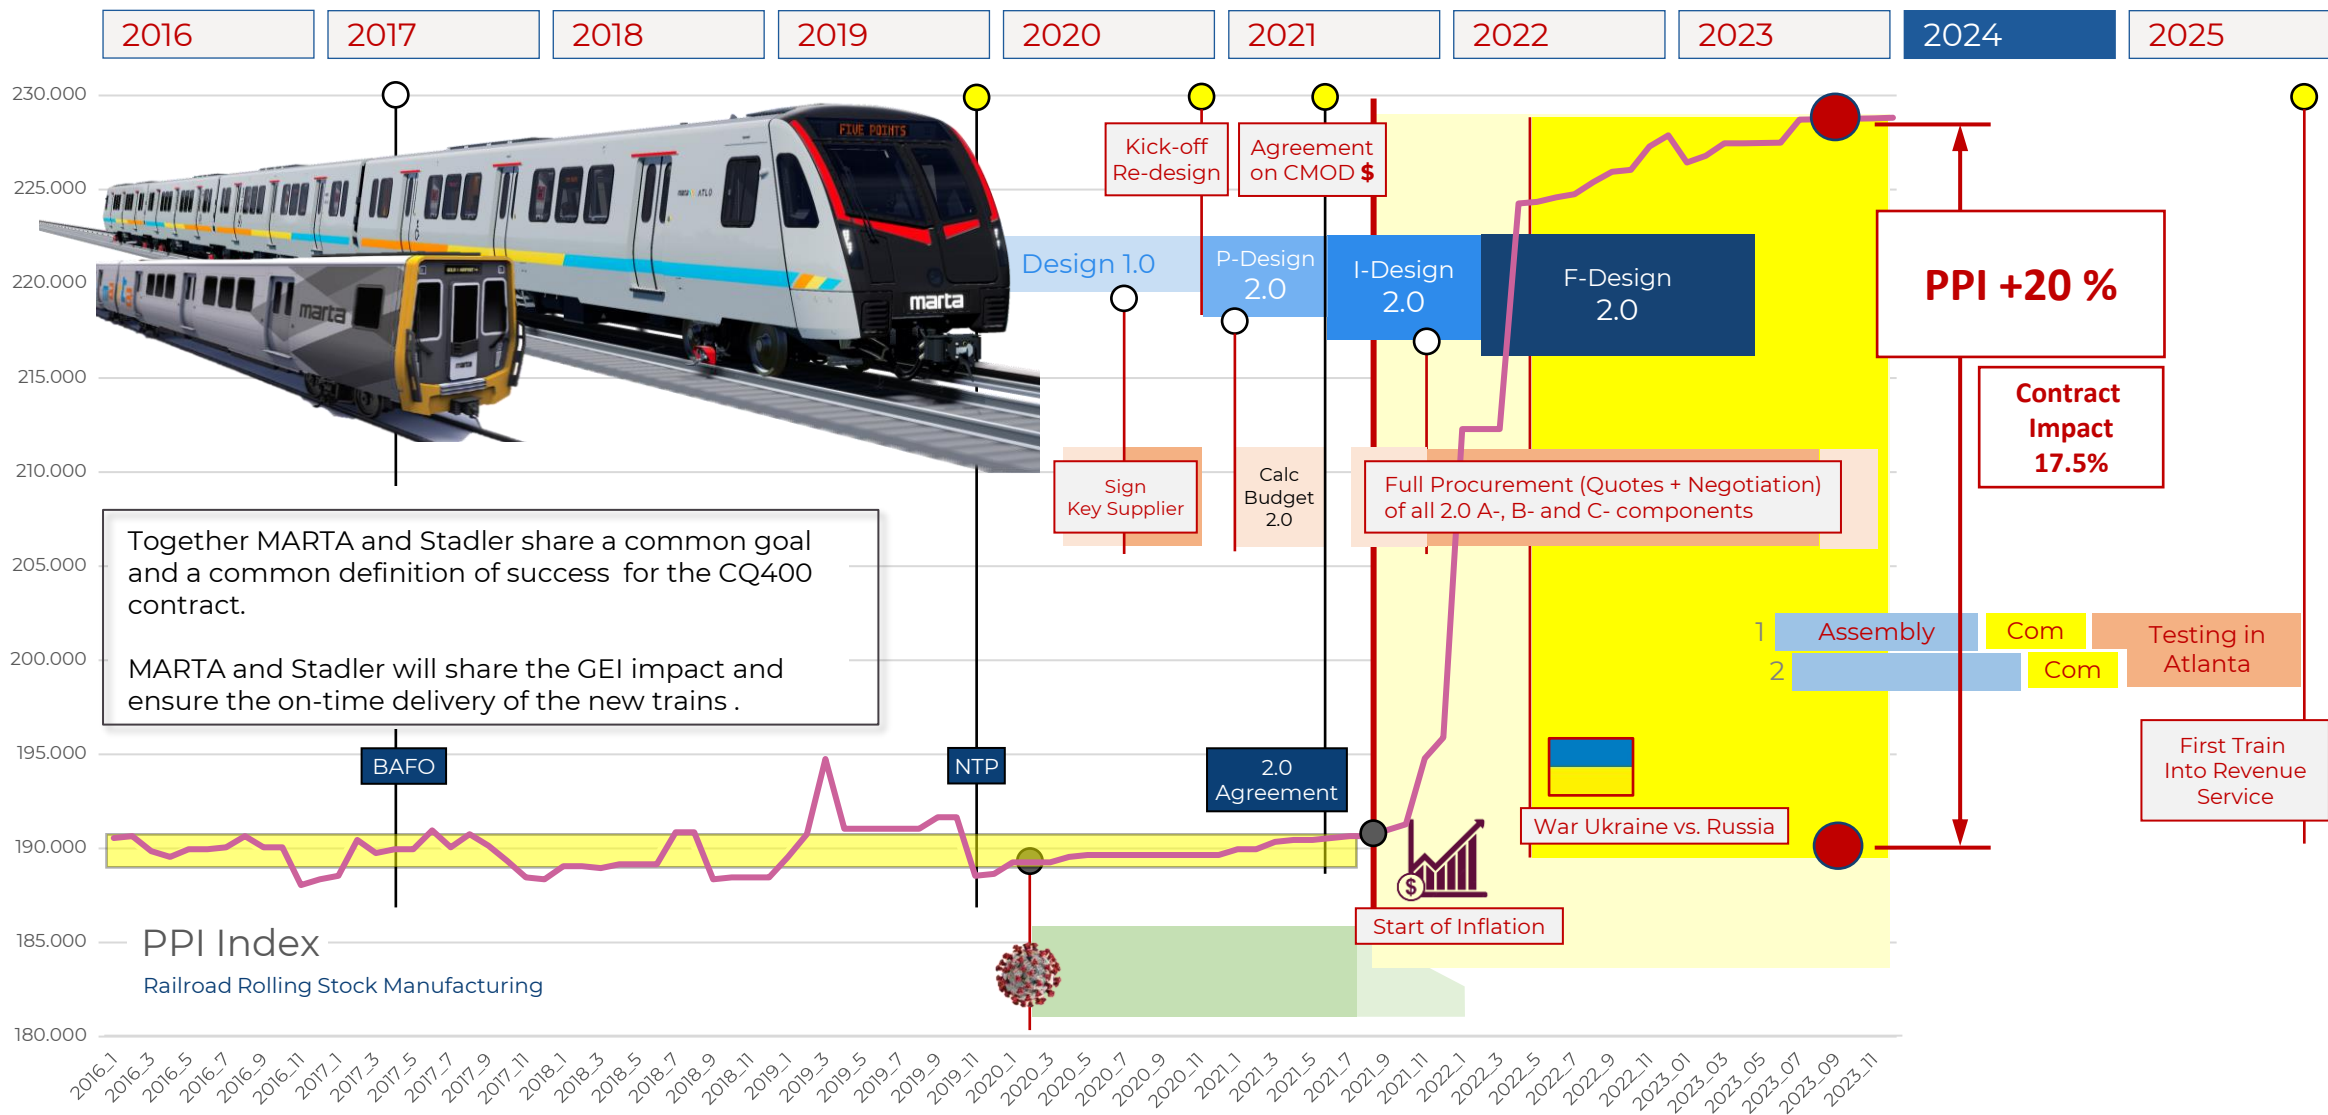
2016 2017 2018 2019 2020 2021 2022 2023 2024 2025

230.000
225.000
220.000
215.000
210.000
205.000
200.000
195.000
190.000
185.000
180.000

FIVE POINTS
marta
marta

Kick-off Re-design

Agreement on CMOD $

Design 1.0

P-Design 2.0

I-Design 2.0

F-Design 2.0

PPI +20 %

Contract Impact 17.5%

Sign Key Supplier

Calc Budget 2.0

Full Procurement (Quotes + Negotiation) of all 2.0 A-, B- and C- components

Together MARTA and Stadler share a common goal and a common definition of success for the CQ400 contract.

MARTA and Stadler will share the GEI impact and ensure the on-time delivery of the new trains .

1 Assembly Com Testing in Atlanta
2 Com

BAFO

NTP

2.0 Agreement

War Ukraine vs. Russia

First Train Into Revenue Service

Start of Inflation

PPI Index

Railroad Rolling Stock Manufacturing

2016_1 2016_3 2016_5 2016_7 2016_9 2016_11 2017_1 2017_3 2017_5 2017_7 2017_9 2017_11 2018_1 2018_3 2018_5 2018_7 2018_9 2018_11 2019_1 2019_3 2019_5 2019_7 2019_9 2019_11 2020_1 2020_3 2020_5 2020_7 2020_9 2020_11 2021_1 2021_3 2021_5 2021_7 2021_9 2021_11 2022_1 2022_3 2022_5 2022_7 2022_9 2022_11 2023_01 2023_03 2023_05 2023_07 2023_09 2023_11